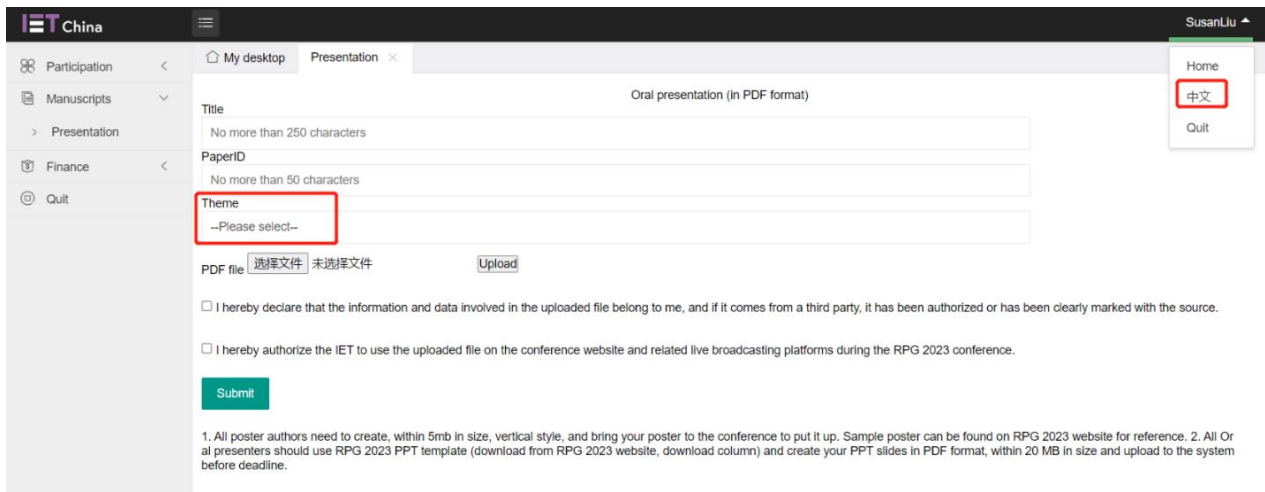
IET China

SusanLiu

Participation
Manuscripts
Presentation
Finance
Quit

My desktop
Presentation

Home
中文
Quit

Oral presentation (in PDF format)

Title
No more than 250 characters
PaperID
No more than 50 characters
Theme
--Please select--
PDF file 选择文件 未选择文件 Upload

I hereby declare that the information and data involved in the uploaded file belong to me, and if it comes from a third party, it has been authorized or has been clearly marked with the source.

I hereby authorize the IET to use the uploaded file on the conference website and related live broadcasting platforms during the RPG 2023 conference.

Submit

1. All poster authors need to create, within 5mb in size, vertical style, and bring your poster to the conference to put it up. Sample poster can be found on RPG 2023 website for reference. 2. All Oral presenters should use RPG 2023 PPT template (download from RPG 2023 website, download column) and create your PPT slides in PDF format, within 20 MB in size and upload to the system before deadline.